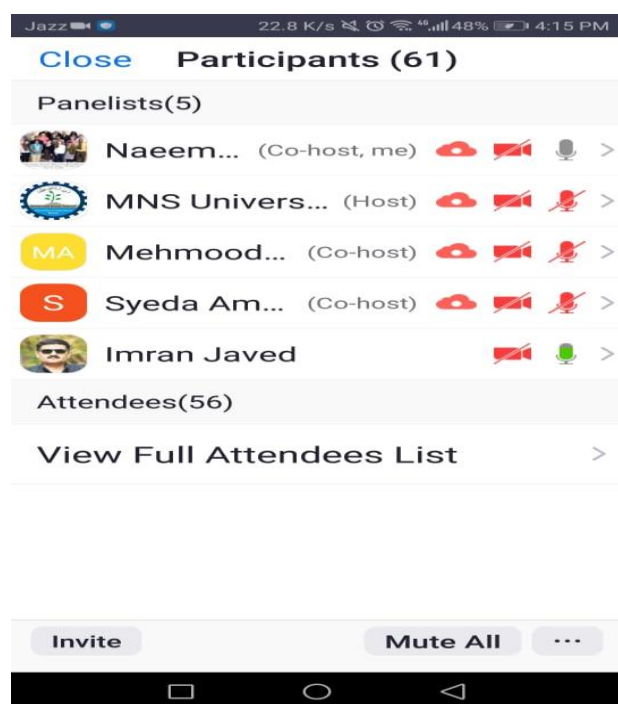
Jazz 22.8 K/s 48% 4:15 PM

Close Participants (61)

Panelists(5)

Naeem... (Co-host, me)

MNS Univers... (Host)

MA Mehmood... (Co-host)

S Syeda Am... (Co-host)

Imran Javed

Attendees(56)

View Full Attendees List

Invite

Mute All

···